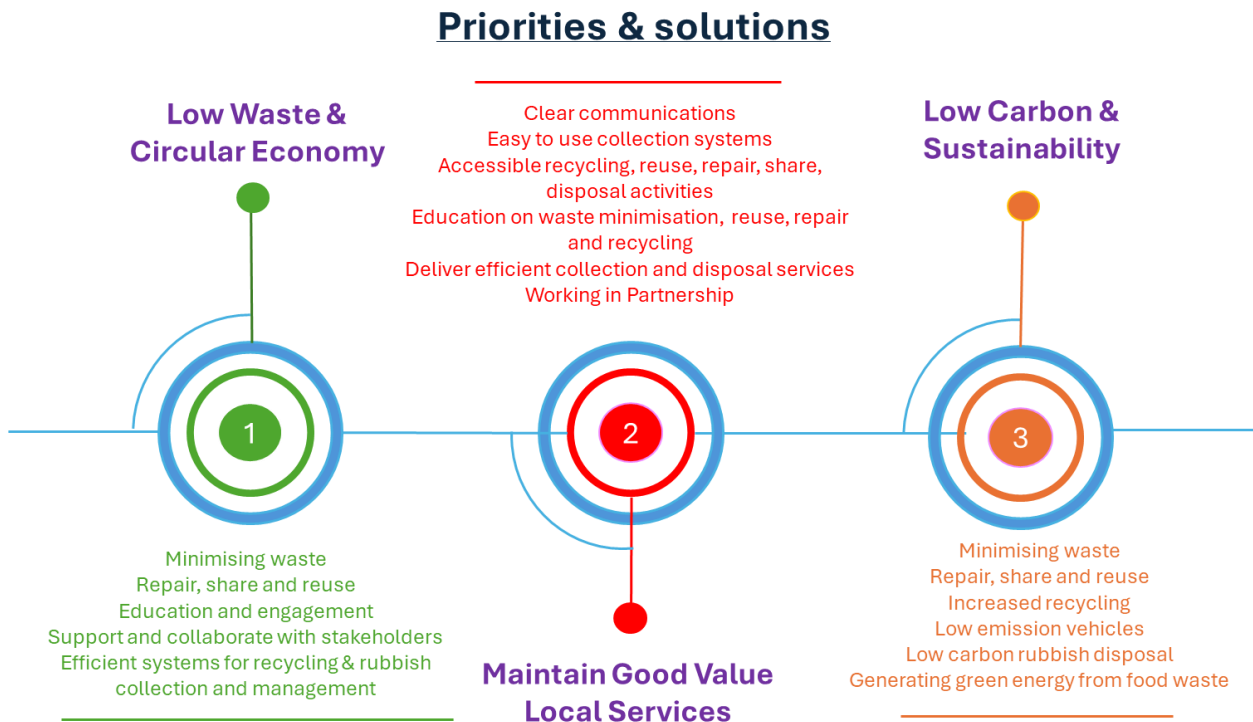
Priorities & solutions

Low Waste & Circular Economy

Clear communications
Easy to use collection systems
Accessible recycling, reuse, repair, share, disposal activities
Education on waste minimisation, reuse, repair and recycling
Deliver efficient collection and disposal services
Working in Partnership

Low Carbon & Sustainability

1

2

3

Minimising waste
Repair, share and reuse
Education and engagement
Support and collaborate with stakeholders
Efficient systems for recycling & rubbish collection and management

Maintain Good Value Local Services

Minimising waste
Repair, share and reuse
Increased recycling
Low emission vehicles
Low carbon rubbish disposal
Generating green energy from food waste